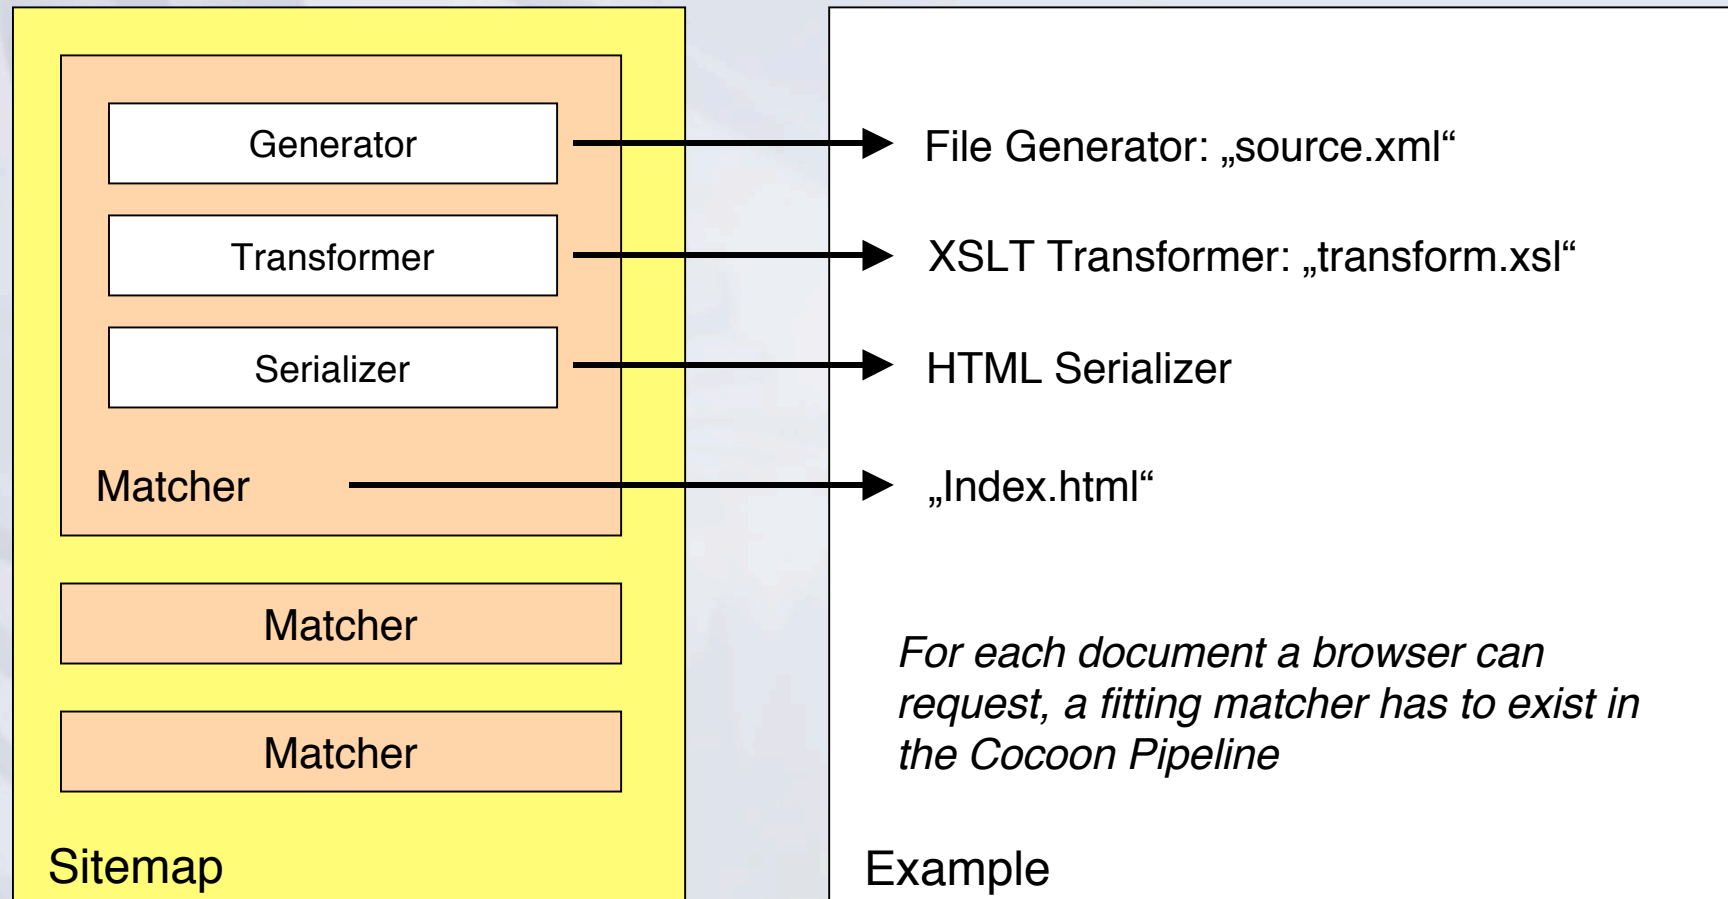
Generator

Transformer

Serializer

Matcher

Matcher

Matcher

Sitemap

File Generator: „source.xml“

XSLT Transformer: „transform.xsl“

HTML Serializer

„Index.html“

For each document a browser can request, a fitting matcher has to exist in the Cocoon Pipeline

Example